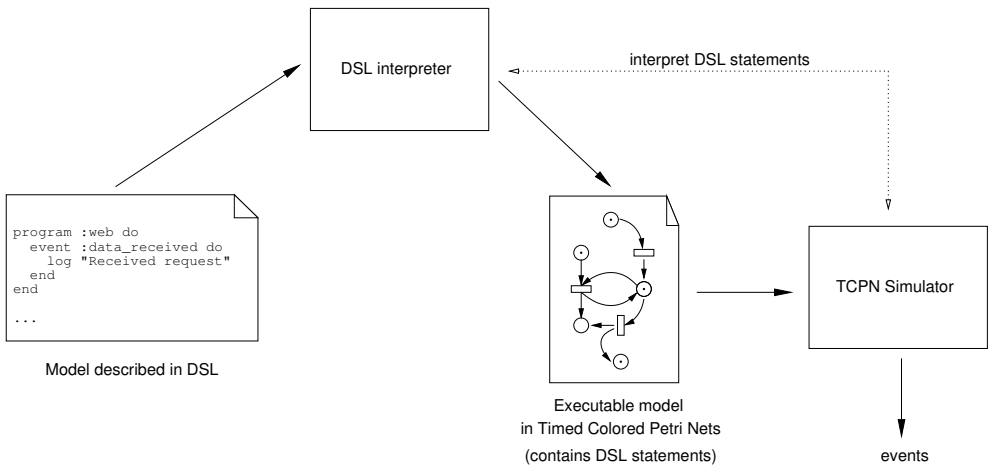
DSL interpreter

interpret DSL statements

program :web do
  event :data_received do
    log "Received request"
  end
end

...

Model described in DSL

Executable model
in Timed Colored Petri Nets
(contains DSL statements)

TCPN Simulator

events